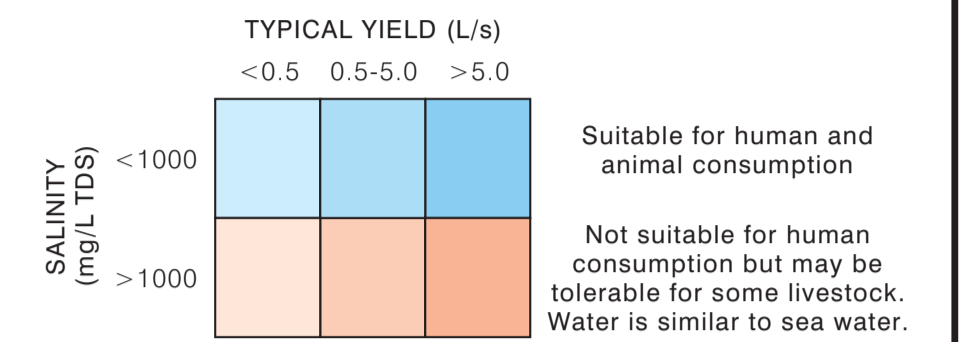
TYPICAL YIELD (L/s)

| | <0.5 | 0.5-5.0 | >5.0 |
|---|---|---|---|
| <1000 | | | |
| >1000 | | | |

SALINITY (mg/L TDS)

Suitable for human and animal consumption

Not suitable for human consumption but may be tolerable for some livestock. Water is similar to sea water.